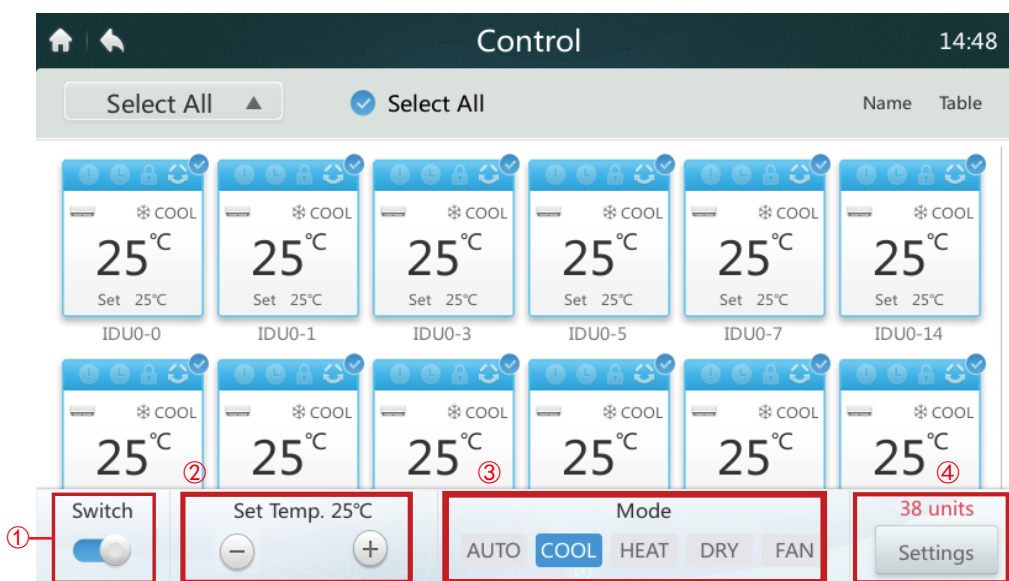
Control 14:48

Select All ▲ Select All Name Table

COOL 25℃ Set 25℃ IDU0-0
COOL 25℃ Set 25℃ IDU0-1
COOL 25℃ Set 25℃ IDU0-3
COOL 25℃ Set 25℃ IDU0-5
COOL 25℃ Set 25℃ IDU0-7
COOL 25℃ Set 25℃ IDU0-14

COOL 25℃
COOL 25℃
COOL 25℃
COOL 25℃
COOL 25℃
COOL 25℃

① Switch
② Set Temp. 25℃ − +
③ Mode AUTO COOL HEAT DRY FAN
④ 38 units Settings